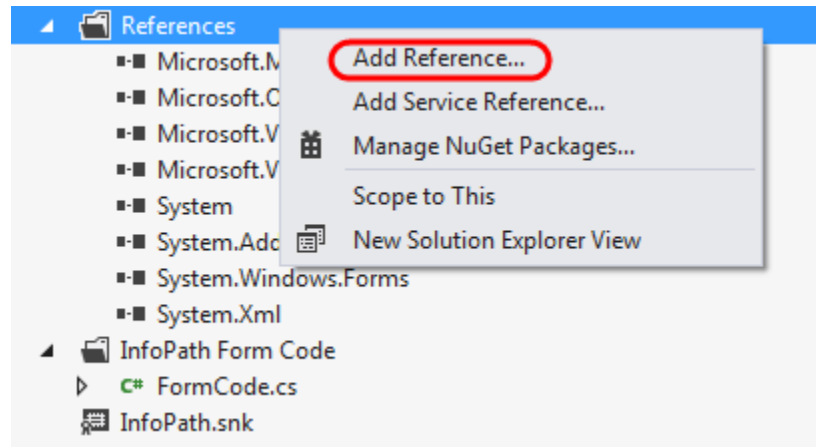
References
Microsoft.M
Microsoft.C
Microsoft.V
Microsoft.V
System
System.Add
System.Windows.Forms
System.Xml
InfoPath Form Code
C# FormCode.cs
InfoPath.snk

Add Reference...
Add Service Reference...
Manage NuGet Packages...
Scope to This
New Solution Explorer View